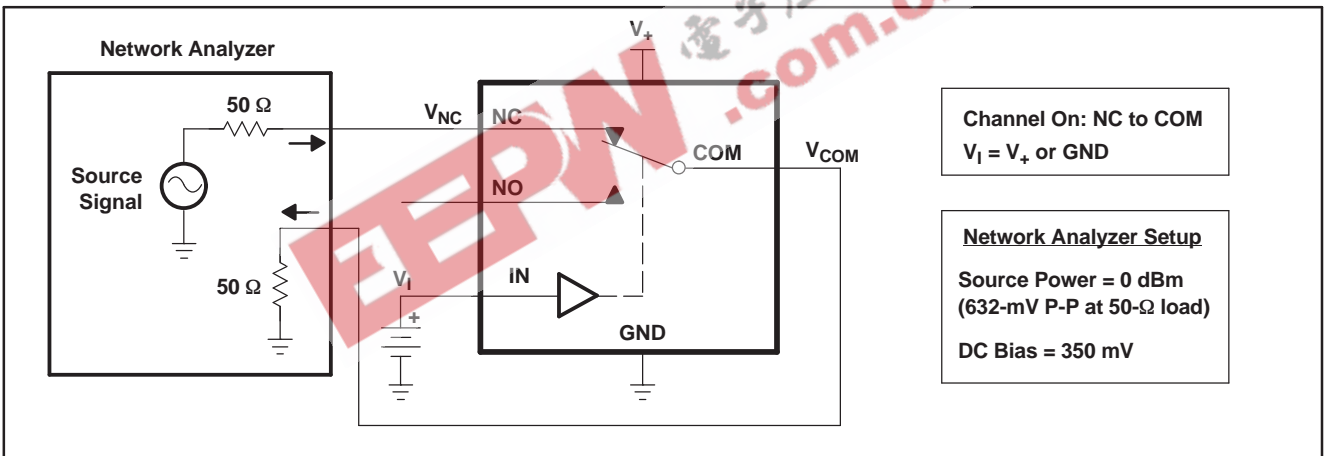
Network Analyzer

50 Ω

Source Signal

50 Ω

$V_{NC}$

NC

NO

COM

$V_{COM}$

$V_+$

$V_I$

IN

GND

EEPW .com.cn

Channel On: NC to COM
$V_I = V_+$ or GND

Network Analyzer Setup

Source Power = 0 dBm
(632-mV P-P at 50-Ω load)

DC Bias = 350 mV